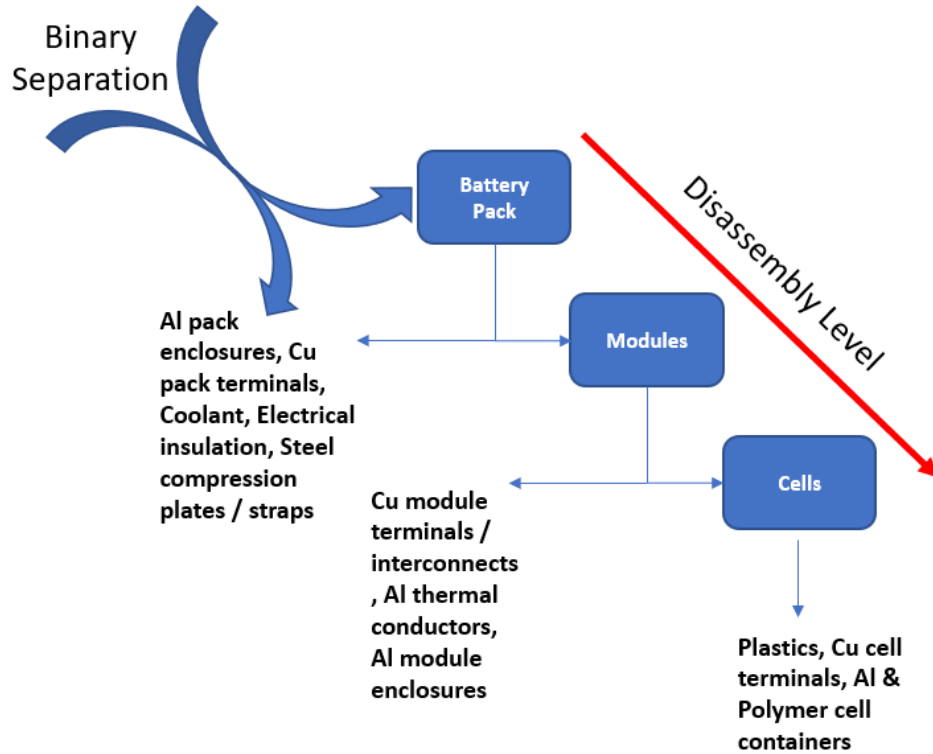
Binary Separation

Battery Pack

Disassembly Level

Al pack enclosures, Cu pack terminals, Coolant, Electrical insulation, Steel compression plates / straps

Modules

Cu module terminals / interconnects , Al thermal conductors, Al module enclosures

Cells

Plastics, Cu cell terminals, Al & Polymer cell containers